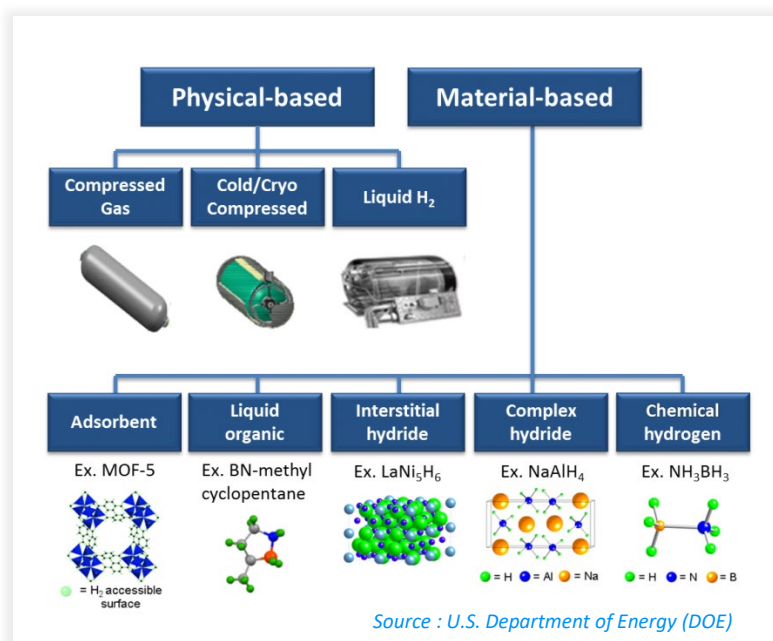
Physical-based

Material-based

Compressed Gas

Cold/Cryo Compressed

Liquid $H_2$

Adsorbent

Liquid organic

Interstitial hydride

Complex hydride

Chemical hydrogen

Ex. MOF-5

Ex. BN-methyl cyclopentane

Ex. $LaNi_5H_6$

Ex. $NaAlH_4$

Ex. $NH_3BH_3$

= $H_2$ accessible surface

= H = Al = Na

= H = N = B

Source : U.S. Department of Energy (DOE)